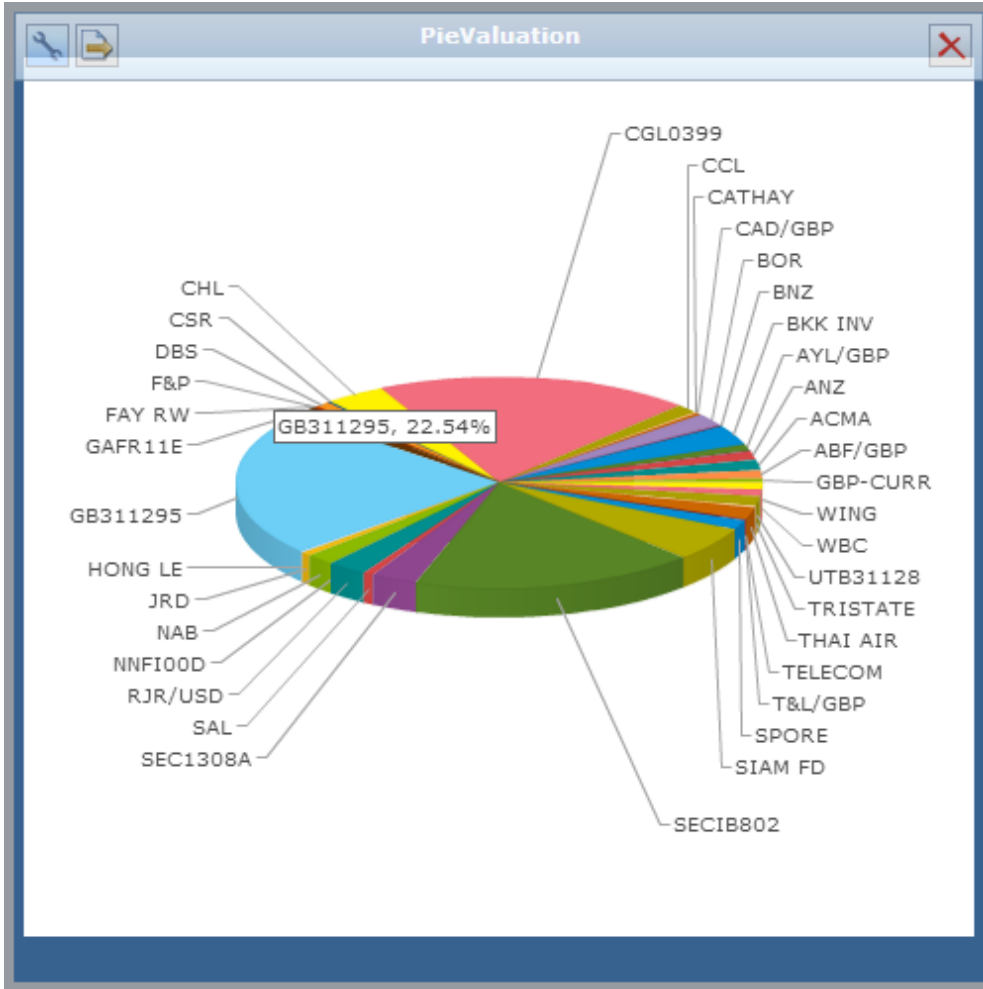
PieValuation

CGL0399
CCL
CATHAY
CAD/GBP
BOR
BNZ
BKK INV
AYL/GBP
ANZ
ACMA
ABF/GBP
GBP-CURR
WING
WBC
UTB31128
TRISTATE
THAI AIR
TELECOM
T&L/GBP
SPORE
SIAM FD
SECIB802

CHL
CSR
DBS
F&P
FAY RW
GAFR11E
GB311295, 22.54%
GB311295
HONG LE
JRD
NAB
NNFI00D
RJR/USD
SAL
SEC1308A